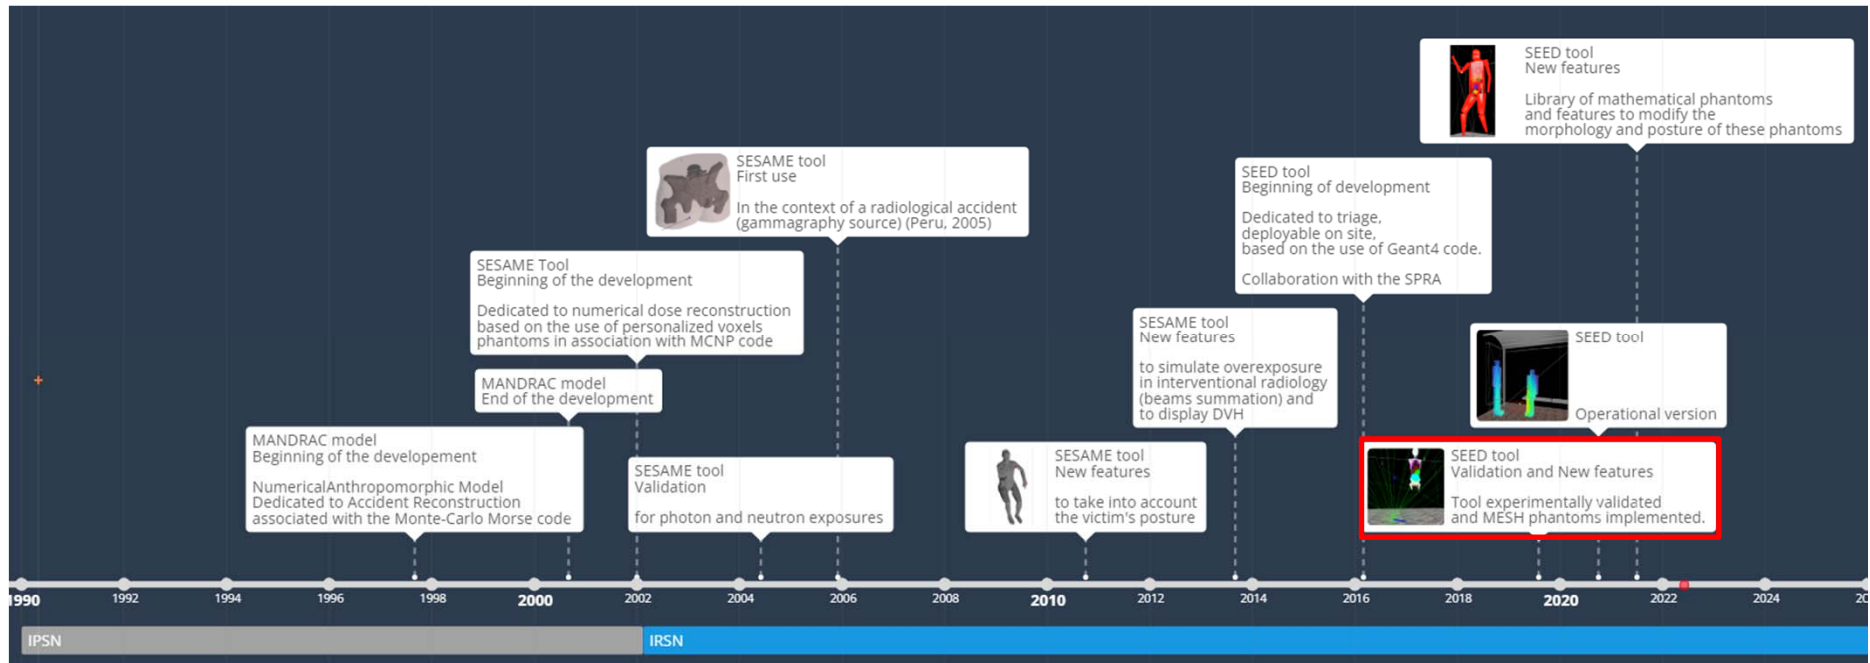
SEED tool
New features

Library of mathematical phantoms and features to modify the morphology and posture of these phantoms

SESAME tool
First use

In the context of a radiological accident (gammagraphy source) (Peru, 2005)

SEED tool
Beginning of development

Dedicated to triage, deployable on site, based on the use of Geant4 code.

Collaboration with the SPRA

SESAME Tool
Beginning of the development

Dedicated to numerical dose reconstruction based on the use of personalized voxels phantoms in association with MCNP code

SESAME tool
New features

to simulate overexposure in interventional radiology (beams summation) and to display DVH

SEED tool

Operational version

MANDRAC model
End of the development

MANDRAC model
Beginning of the developement

NumericalAnthropomorphic Model
Dedicated to Accident Reconstruction associated with the Monte-Carlo Morse code

SESAME tool
Validation

for photon and neutron exposures

SESAME tool
New features

to take into account the victim's posture

SEED tool
Validation and New features

Tool experimentally validated and MESH phantoms implemented.

1990 1992 1994 1996 1998 2000 2002 2004 2006 2008 2010 2012 2014 2016 2018 2020 2022 2024 20

IPSN
IRSN